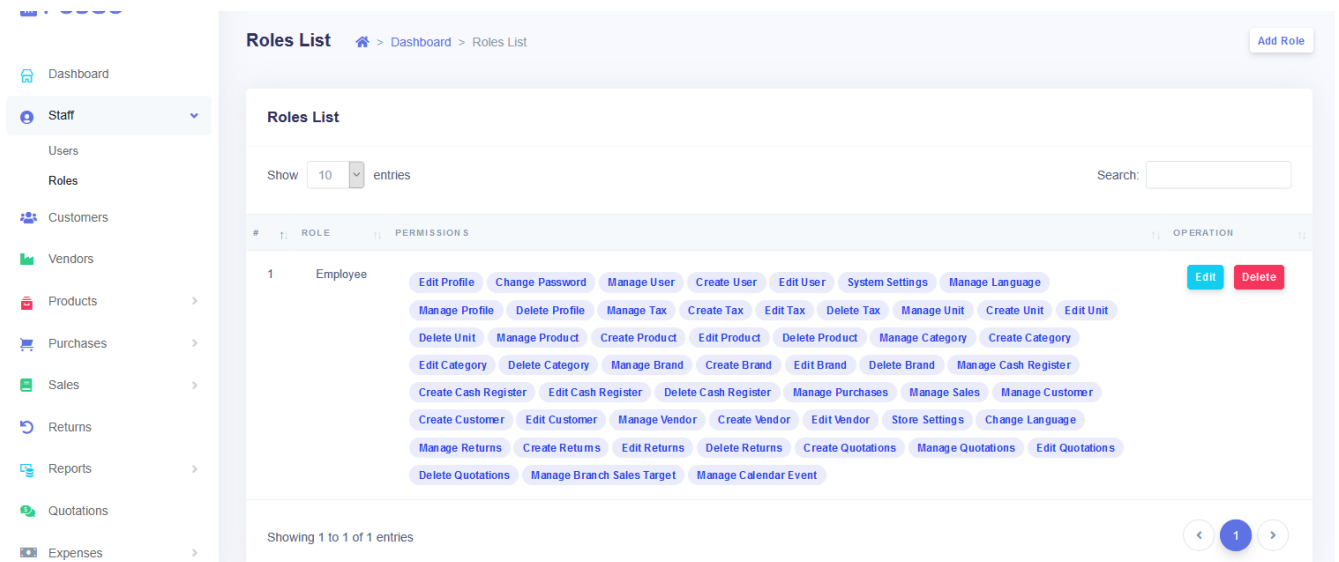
Dashboard
Staff
Users
Roles
Customers
Vendors
Products
Purchases
Sales
Returns
Reports
Quotations
Expenses

Roles List > Dashboard > Roles List

Add Role

Roles List

Show 10 entries

Search:

| # | ROLE | PERMISSIONS | OPERATION |
|---|---|---|---|
| 1 | Employee | Edit Profile Change Password Manage User Create User Edit User System Settings Manage Language Manage Profile Delete Profile Manage Tax Create Tax Edit Tax Delete Tax Manage Unit Create Unit Edit Unit Delete Unit Manage Product Create Product Edit Product Delete Product Manage Category Create Category Edit Category Delete Category Manage Brand Create Brand Edit Brand Delete Brand Manage Cash Register Create Cash Register Edit Cash Register Delete Cash Register Manage Purchases Manage Sales Manage Customer Create Customer Edit Customer Manage Vendor Create Vendor Edit Vendor Store Settings Change Language Manage Returns Create Returns Edit Returns Delete Returns Create Quotations Manage Quotations Edit Quotations Delete Quotations Manage Branch Sales Target Manage Calendar Event | Edit Delete |

Showing 1 to 1 of 1 entries

1